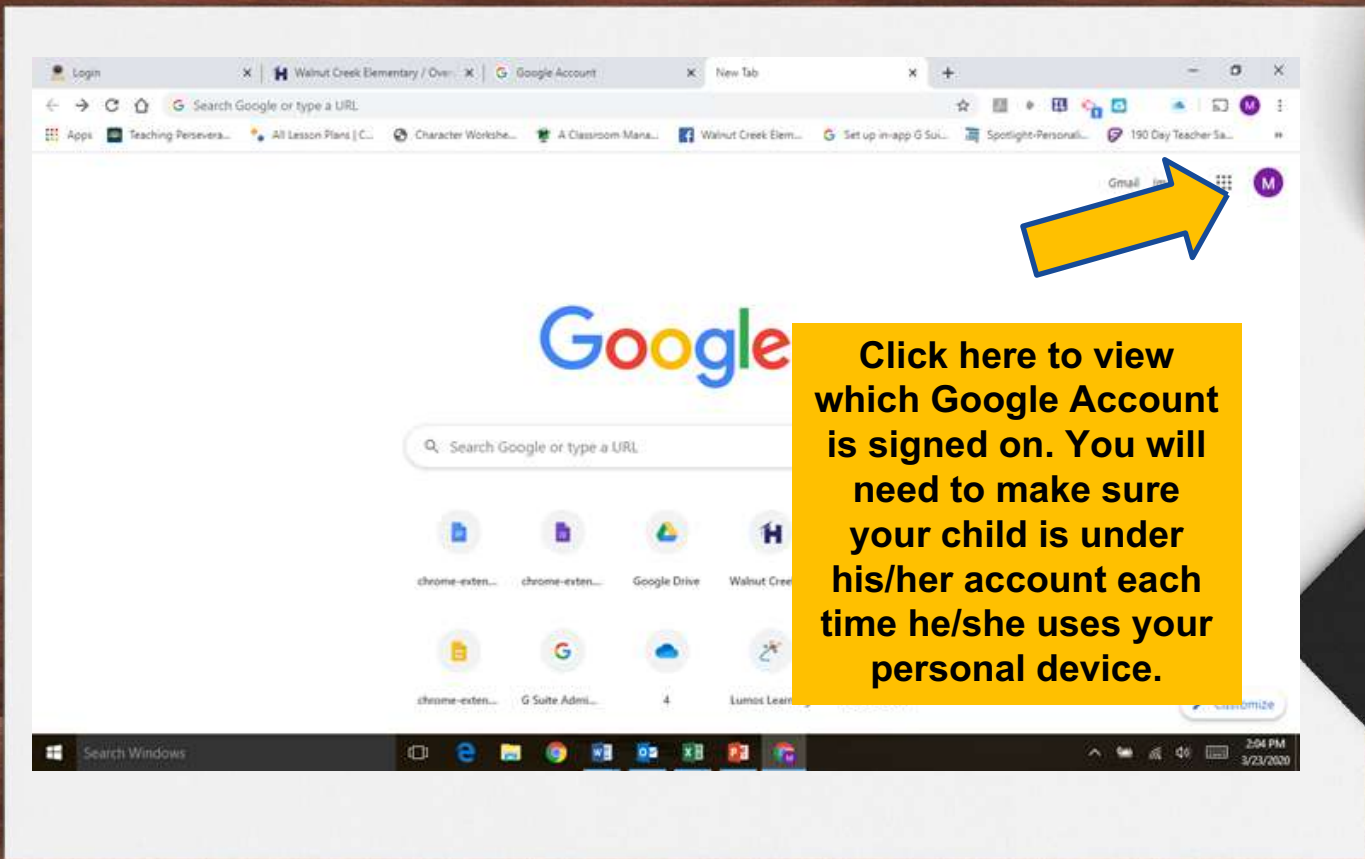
Login × Walnut Creek Elementary / Over × Google Account × New Tab × +

Search Google or type a URL

Apps Teaching Persevera... All Lesson Plans | C... Character Workshe... A Classroom Mana... Walnut Creek Elem... Set up in-app G Sui... Spotlight-Personali... 190 Day Teacher Sa...

Gmail Im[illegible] M

Google

Search Google or type a URL

chrome-exten... chrome-exten... Google Drive Walnut Cree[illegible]

chrome-exten... G Suite Admi... 4 Lumos Lear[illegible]

Customize

Click here to view which Google Account is signed on. You will need to make sure your child is under his/her account each time he/she uses your personal device.

Search Windows

2:04 PM 3/23/2020